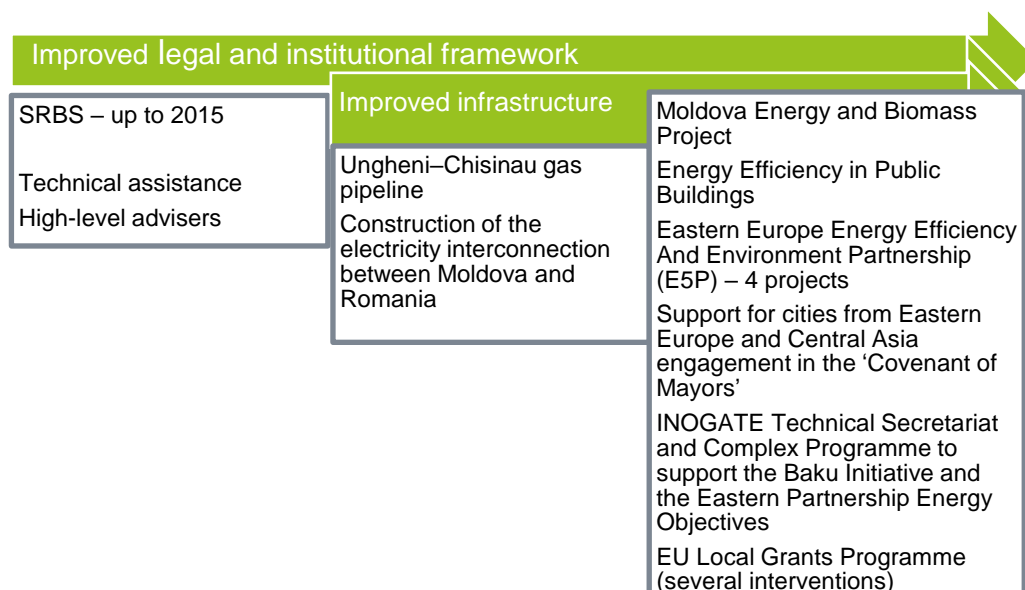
Improved legal and institutional framework

SRBS – up to 2015

Technical assistance

High-level advisers

Improved infrastructure

Ungheni–Chisinau gas pipeline

Construction of the electricity interconnection between Moldova and Romania

Moldova Energy and Biomass Project

Energy Efficiency in Public Buildings

Eastern Europe Energy Efficiency And Environment Partnership (E5P) – 4 projects

Support for cities from Eastern Europe and Central Asia engagement in the 'Covenant of Mayors'

INOGATE Technical Secretariat and Complex Programme to support the Baku Initiative and the Eastern Partnership Energy Objectives

EU Local Grants Programme (several interventions)